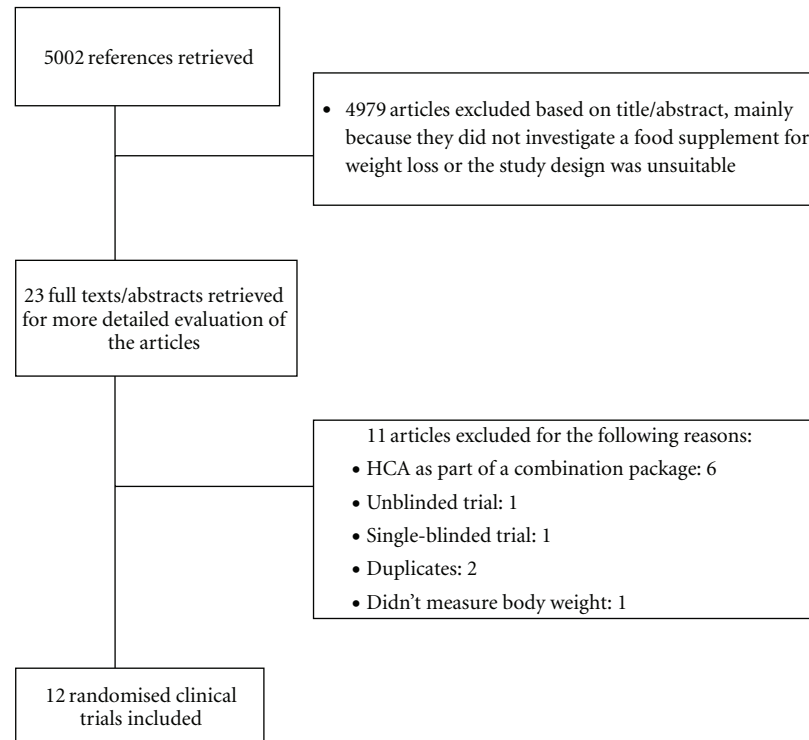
5002 references retrieved

• 4979 articles excluded based on title/abstract, mainly because they did not investigate a food supplement for weight loss or the study design was unsuitable

23 full texts/abstracts retrieved for more detailed evaluation of the articles

11 articles excluded for the following reasons:
• HCA as part of a combination package: 6
• Unblinded trial: 1
• Single-blinded trial: 1
• Duplicates: 2
• Didn't measure body weight: 1

12 randomised clinical trials included